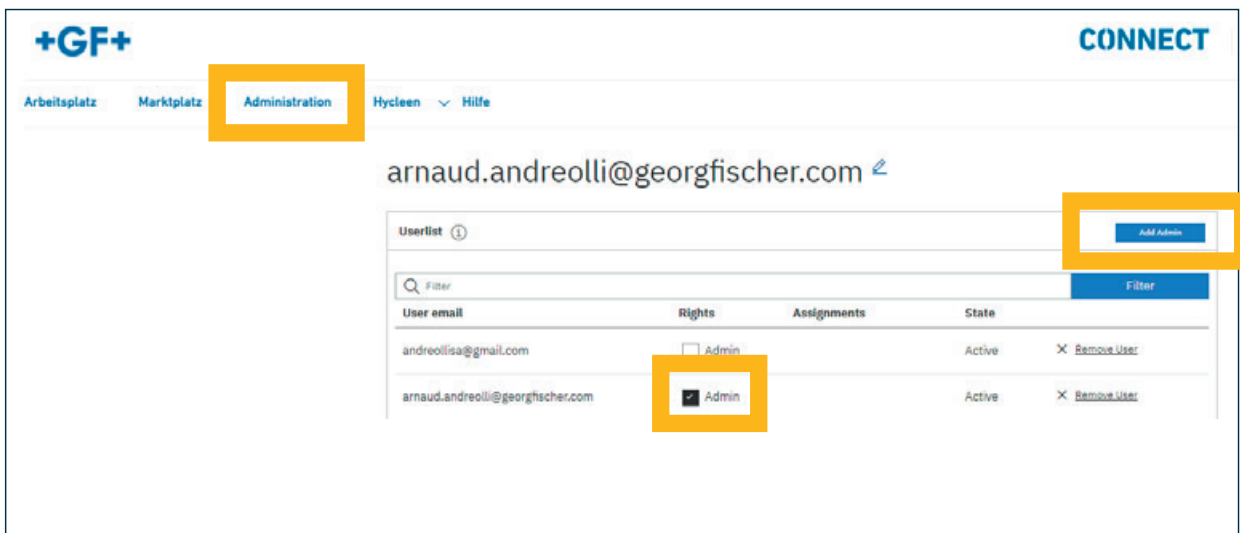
+GF+

CONNECT

Arbeitsplatz Marktplatz Administration Hycleen Hilfe

arnaud.andreolli@georgfischer.com

Userlist

Add Admin

Filter

Filter

| User email | Rights | Assignments | State | |
|---|---|---|---|---|
| andreollisa@gmail.com | Admin | | Active | Remove User |
| arnaud.andreolli@georgfischer.com | Admin | | Active | Remove User |